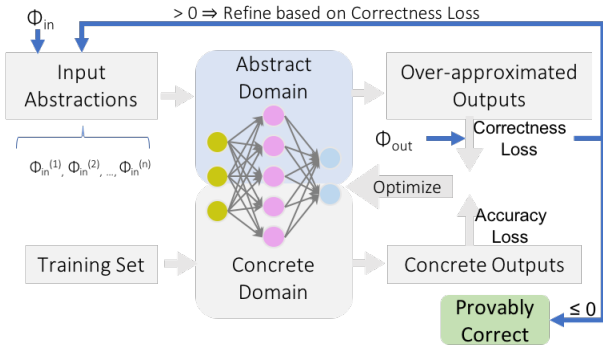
$\Phi_{in}$

$> 0 \Rightarrow$ Refine based on Correctness Loss

Input Abstractions

$\Phi_{in}^{(1)}, \Phi_{in}^{(2)}, \ldots, \Phi_{in}^{(n)}$

Abstract Domain

Over-approximated Outputs

$\Phi_{out}$

Correctness Loss

Optimize

Accuracy Loss

Training Set

Concrete Domain

Concrete Outputs

Provably Correct

$\leq 0$